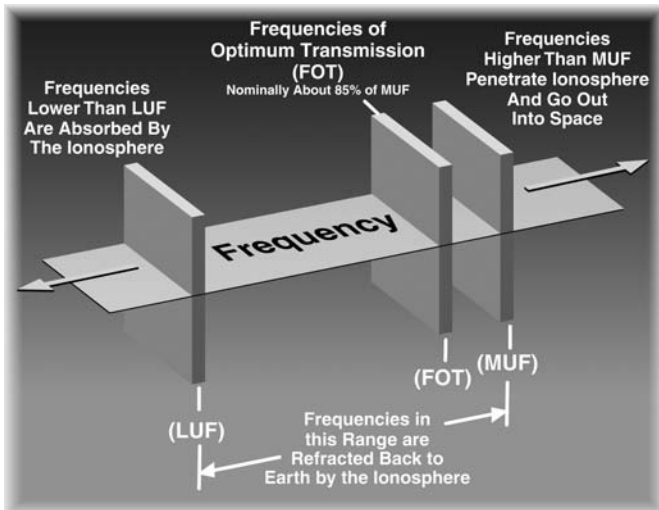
Frequencies Lower Than LUF Are Absorbed By The Ionosphere

Frequencies of Optimum Transmission (FOT)
Nominally About 85% of MUF

Frequencies Higher Than MUF Penetrate Ionosphere And Go Out Into Space

Frequency

(LUF)

(FOT)

(MUF)

Frequencies in this Range are Refracted Back to Earth by the Ionosphere